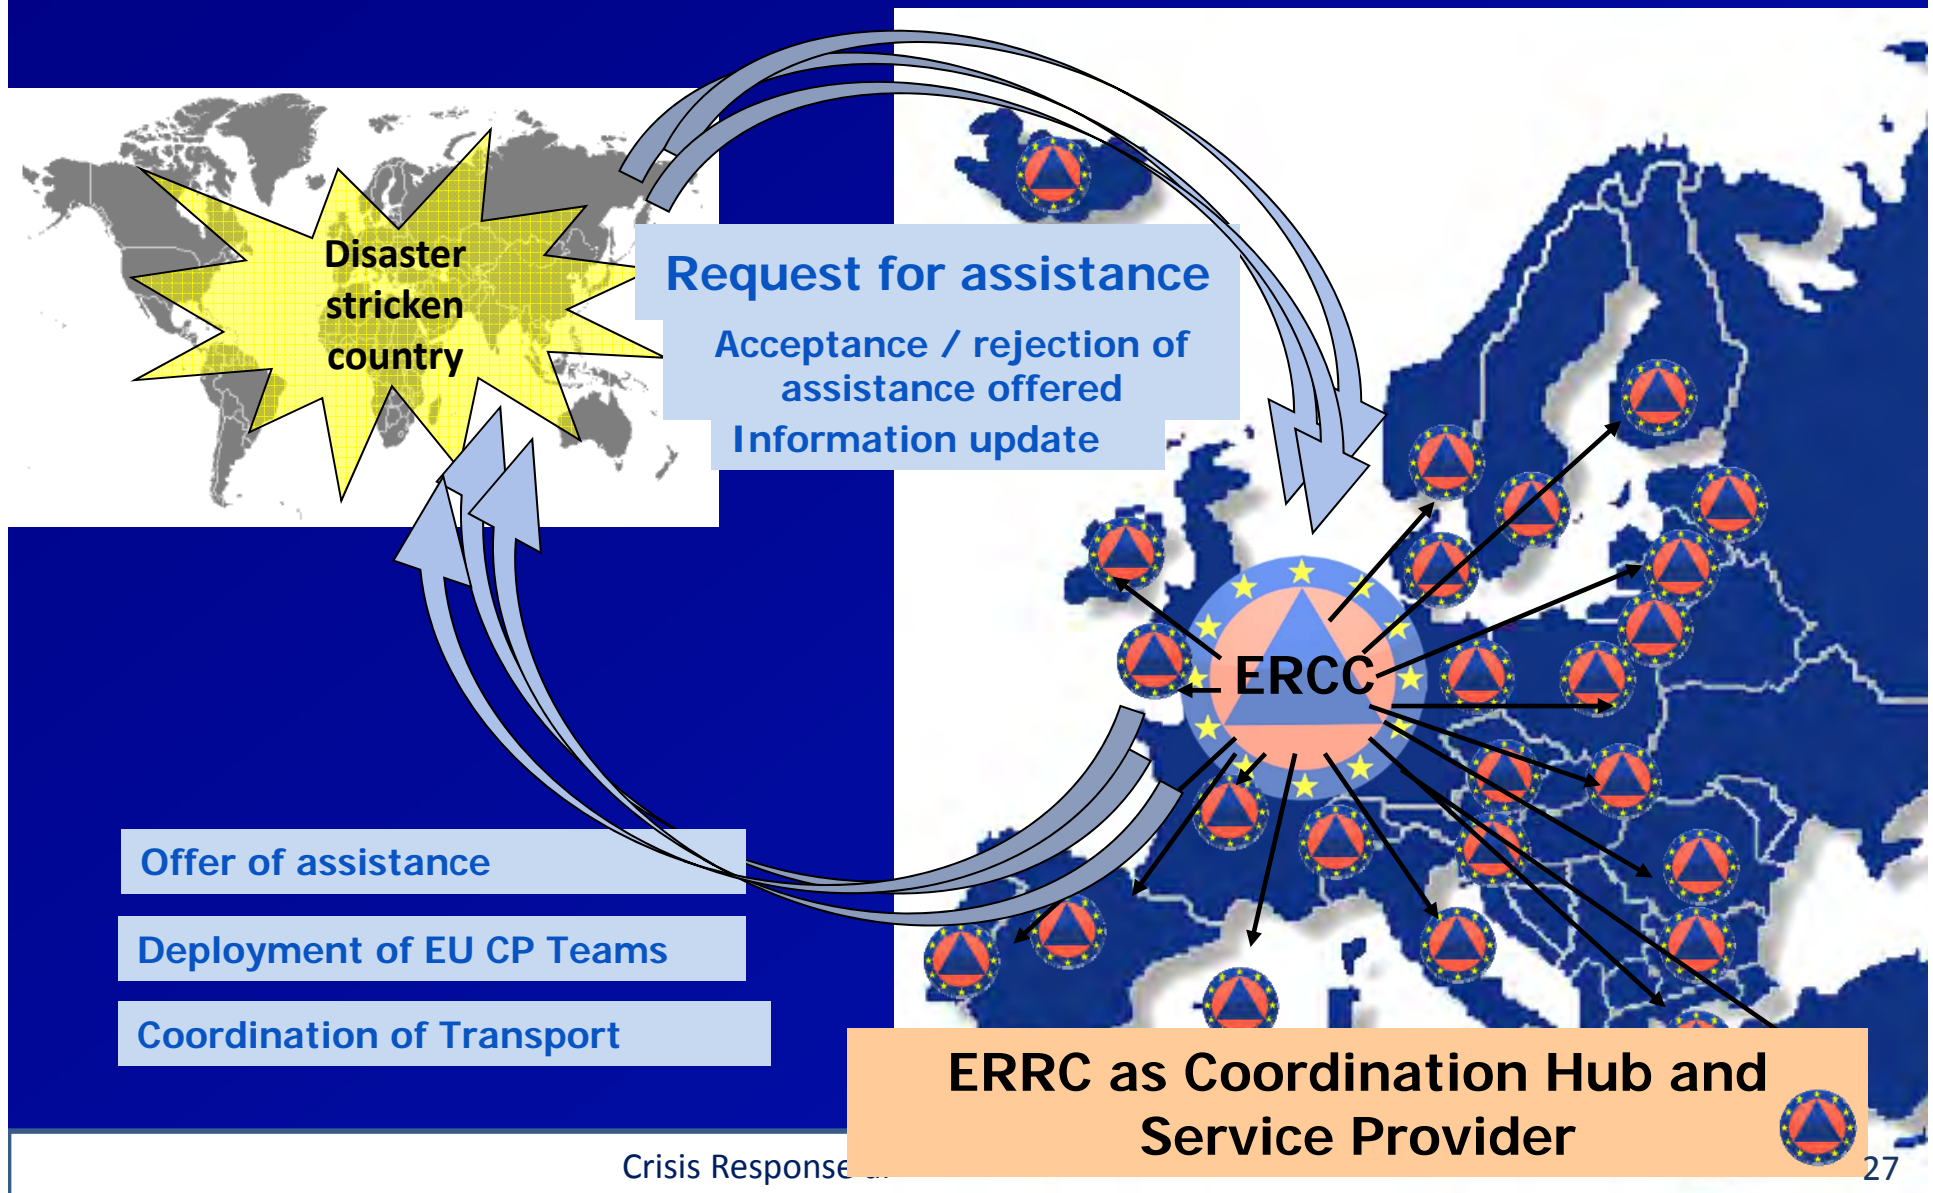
Disaster stricken country

Request for assistance

Acceptance / rejection of assistance offered

Information update

ERCC

Offer of assistance

Deployment of EU CP Teams

Coordination of Transport

ERRC as Coordination Hub and Service Provider

Crisis Response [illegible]

27